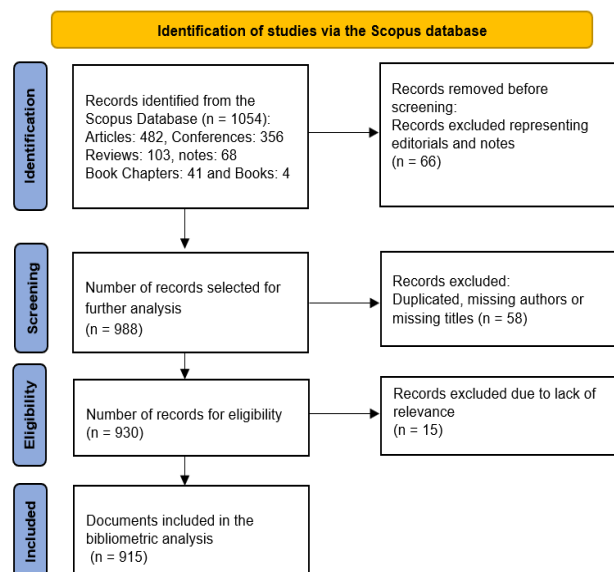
Identification of studies via the Scopus database

Identification

Records identified from the Scopus Database (n = 1054): Articles: 482, Conferences: 356 Reviews: 103, notes: 68 Book Chapters: 41 and Books: 4

Records removed before screening: Records excluded representing editorials and notes (n = 66)

Screening

Number of records selected for further analysis (n = 988)

Records excluded: Duplicated, missing authors or missing titles (n = 58)

Eligibility

Number of records for eligibility (n = 930)

Records excluded due to lack of relevance (n = 15)

Included

Documents included in the bibliometric analysis (n = 915)